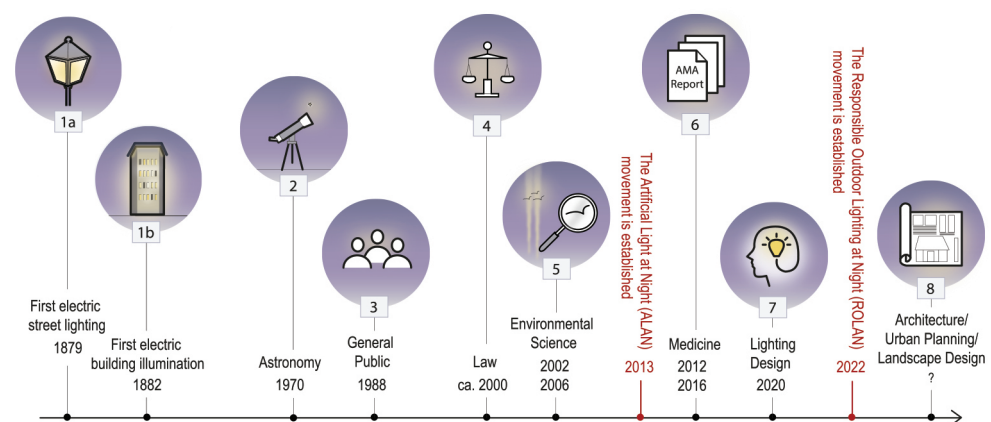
1a
First electric street lighting
1879

1b
First electric building illumination
1882

2
Astronomy
1970

3
General Public
1988

4
Law
ca. 2000

5
Environmental Science
2002
2006

The Artificial Light at Night (ALAN) movement is established
2013

AMA Report
6
Medicine
2012
2016

7
Lighting Design
2020

The Responsible Outdoor Lighting at Night (ROLAN) movement is established
2022

8
Architecture/ Urban Planning/ Landscape Design
?